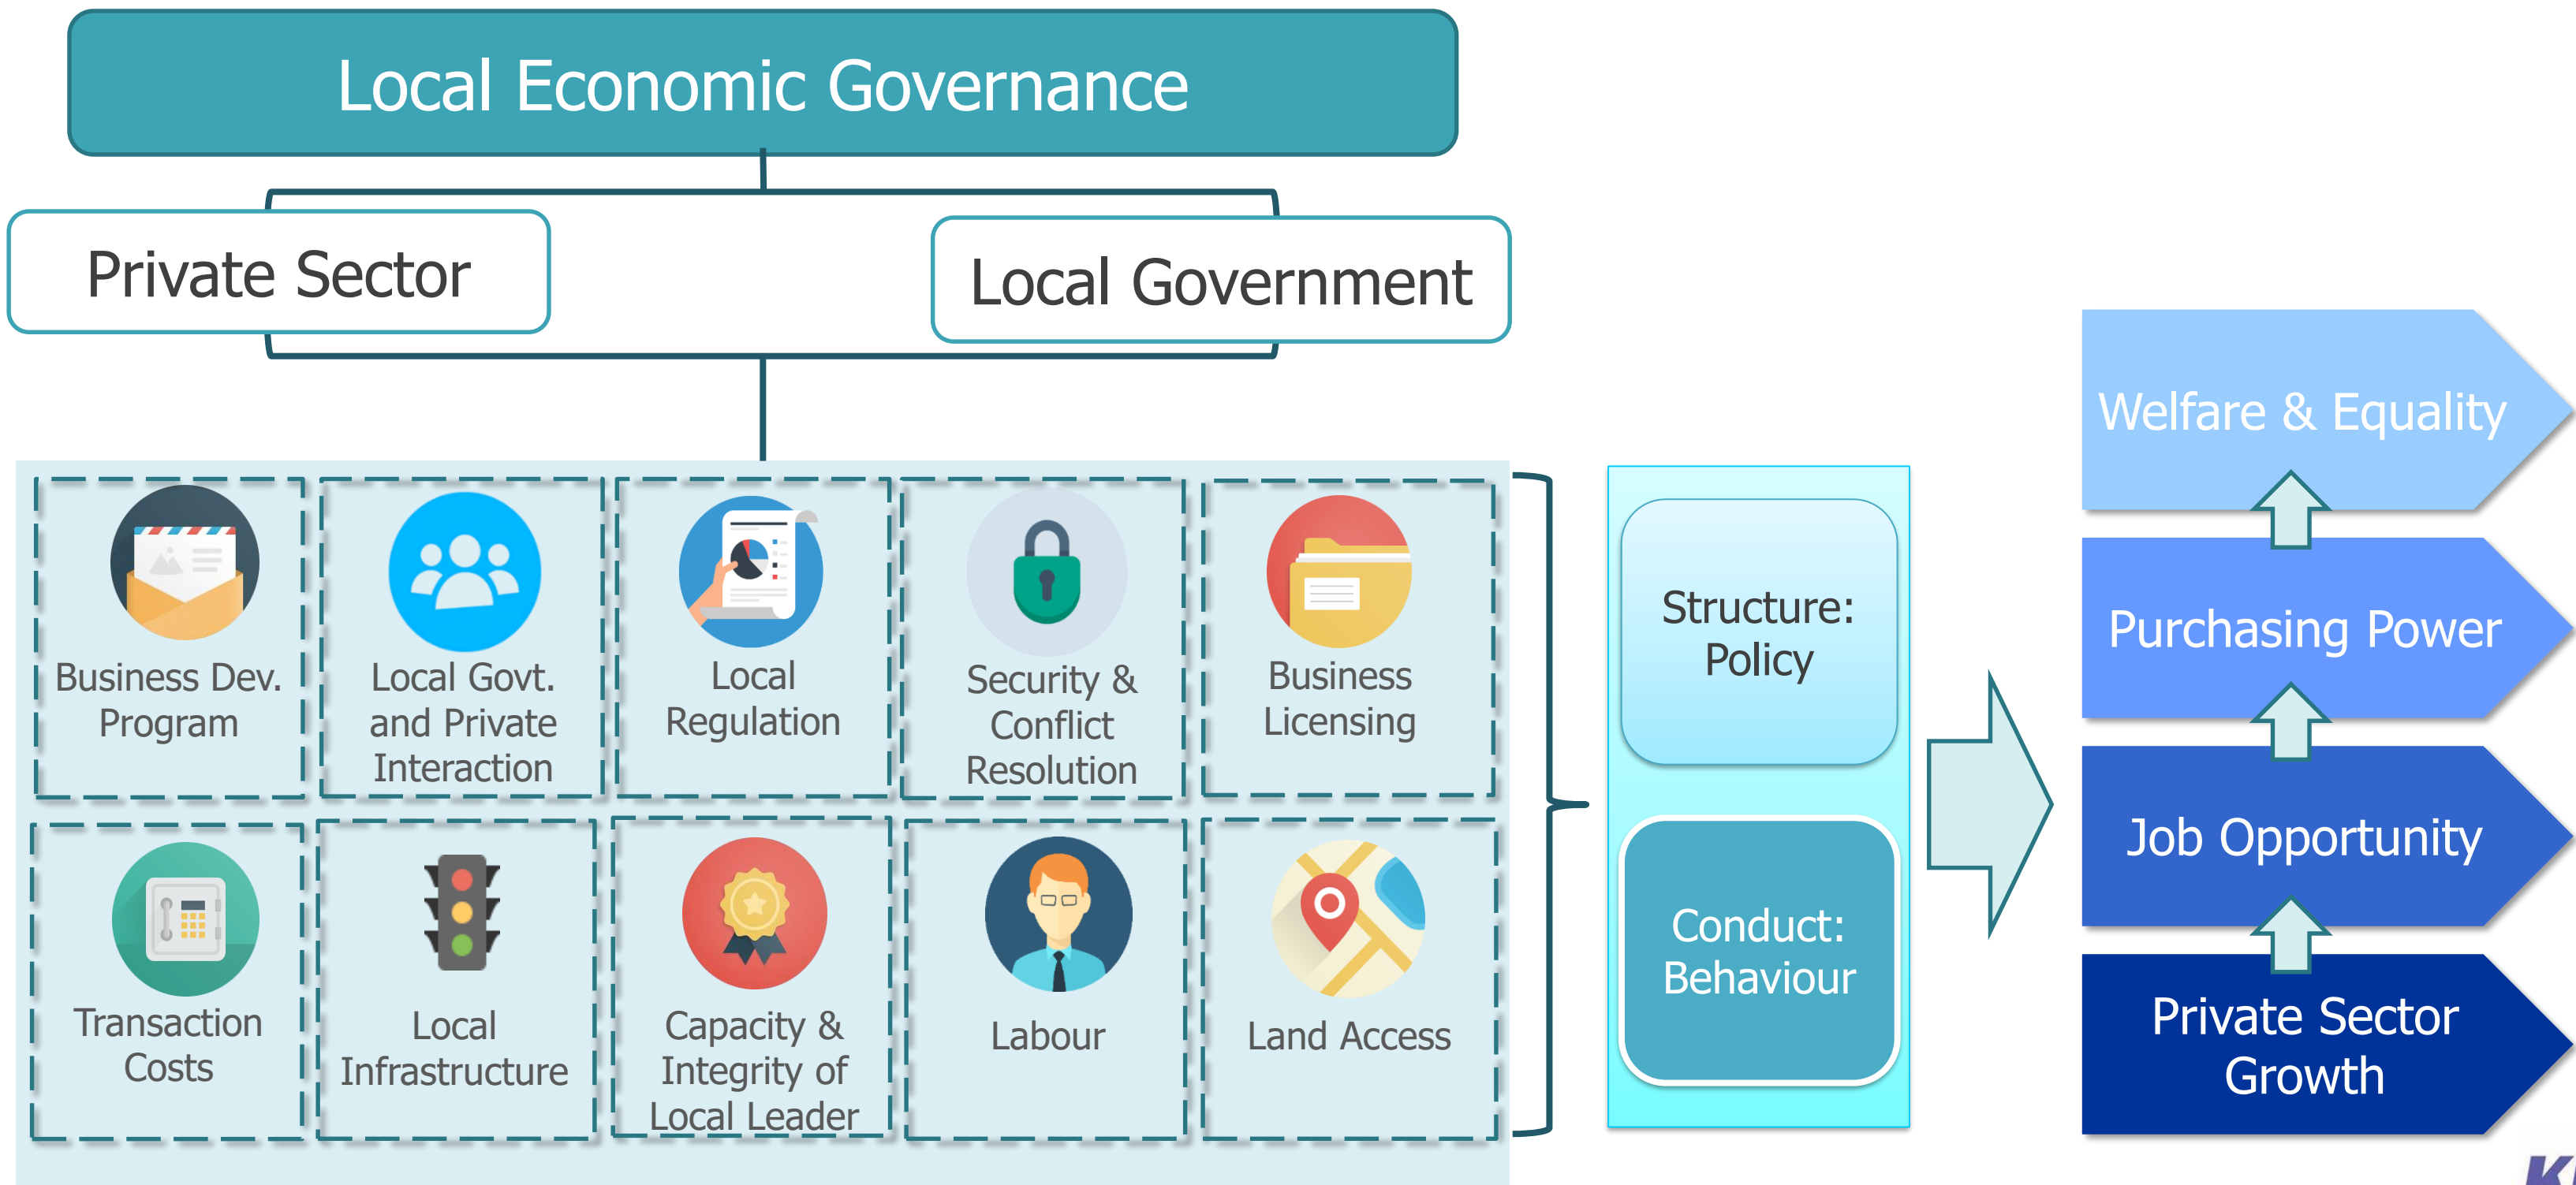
Local Economic Governance

Private Sector

Local Government

Business Dev. Program

Local Govt. and Private Interaction

Local Regulation

Security & Conflict Resolution

Business Licensing

Transaction Costs

Local Infrastructure

Capacity & Integrity of Local Leader

Labour

Land Access

Structure: Policy

Conduct: Behaviour

Welfare & Equality

Purchasing Power

Job Opportunity

Private Sector Growth